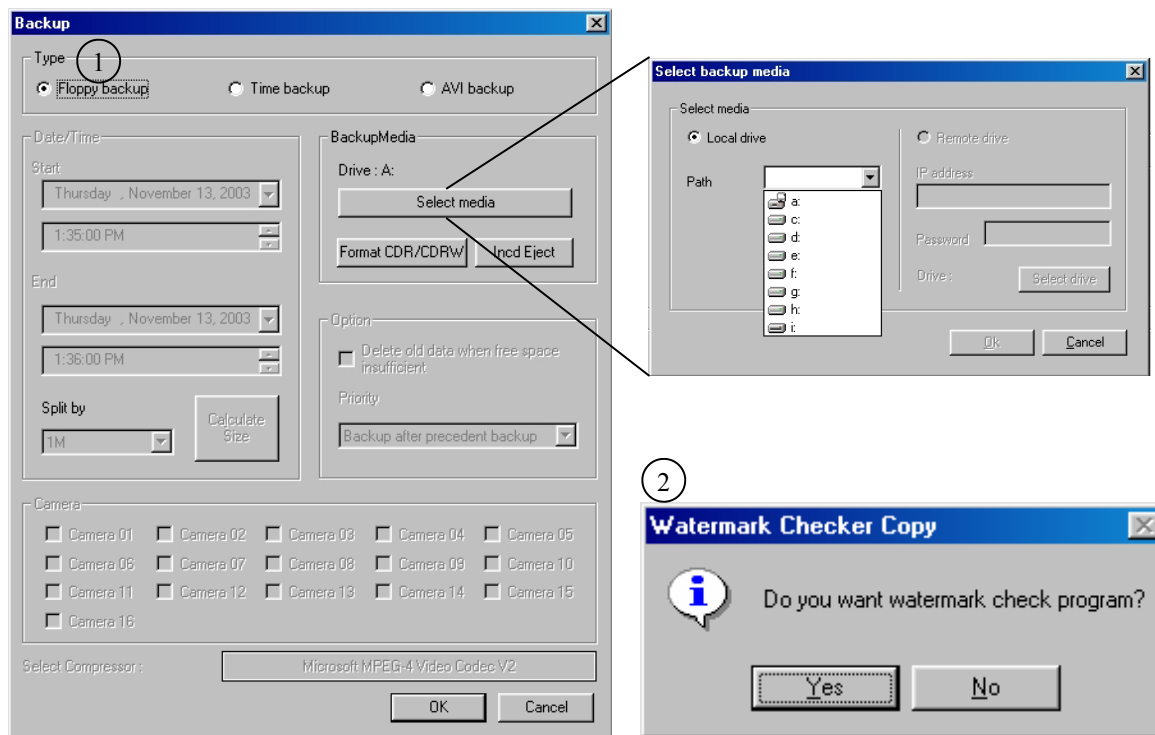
Backup

Type
1
Floppy backup
Time backup
AVI backup

Date/Time
Start
Thursday , November 13, 2003
1:35:00 PM
End
Thursday , November 13, 2003
1:36:00 PM
Split by
1M
Calculate Size

BackupMedia
Drive : A:
Select media
Format CDR/CDRW
Incd Eject

Option
Delete old data when free space insufficient
Priority
Backup after precedent backup

Camera
Camera 01 Camera 02 Camera 03 Camera 04 Camera 05
Camera 06 Camera 07 Camera 08 Camera 09 Camera 10
Camera 11 Camera 12 Camera 13 Camera 14 Camera 15
Camera 16

Select Compressor :
Microsoft MPEG-4 Video Codec V2
OK
Cancel

Select backup media
Select media
Local drive
Remote drive
Path
a:
c:
d:
e:
f:
g:
h:
i:
IP address
Password
Drive :
Select drive
Ok
Cancel

2
Watermark Checker Copy
Do you want watermark check program?
Yes
No